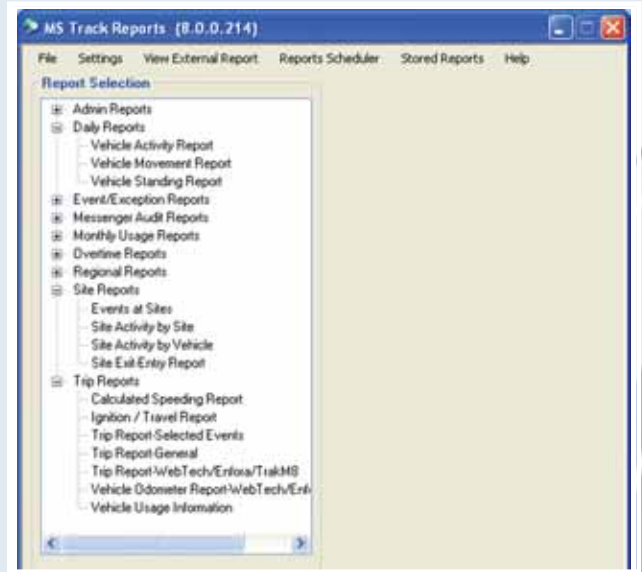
MS Track Reports (8.0.0.214)

File Settings View External Report Reports Scheduler Stored Reports Help

Report Selection

Admin Reports
Daily Reports
Vehicle Activity Report
Vehicle Movement Report
Vehicle Standing Report
Event/Exception Reports
Messenger Audit Reports
Monthly Usage Reports
Overtime Reports
Regional Reports
Site Reports
Events at Sites
Site Activity by Site
Site Activity by Vehicle
Site Exit-Entry Report
Trip Reports
Calculated Speeding Report
Ignition / Travel Report
Trip Report-Selected Events
Trip Report-General
Trip Report-WebTech/Enfora/TrakM8
Vehicle Odometer Report-WebTech/Enf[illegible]
Vehicle Usage Information